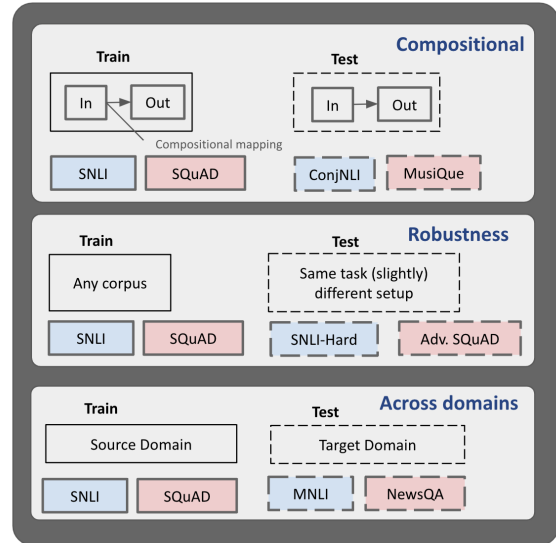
Compositional

Train

In

Out

Compositional mapping

SNLI

SQuAD

Test

In

Out

ConjNLI

MusiQue

Robustness

Train

Any corpus

SNLI

SQuAD

Test

Same task (slightly) different setup

SNLI-Hard

Adv. SQuAD

Across domains

Train

Source Domain

SNLI

SQuAD

Test

Target Domain

MNLI

NewsQA